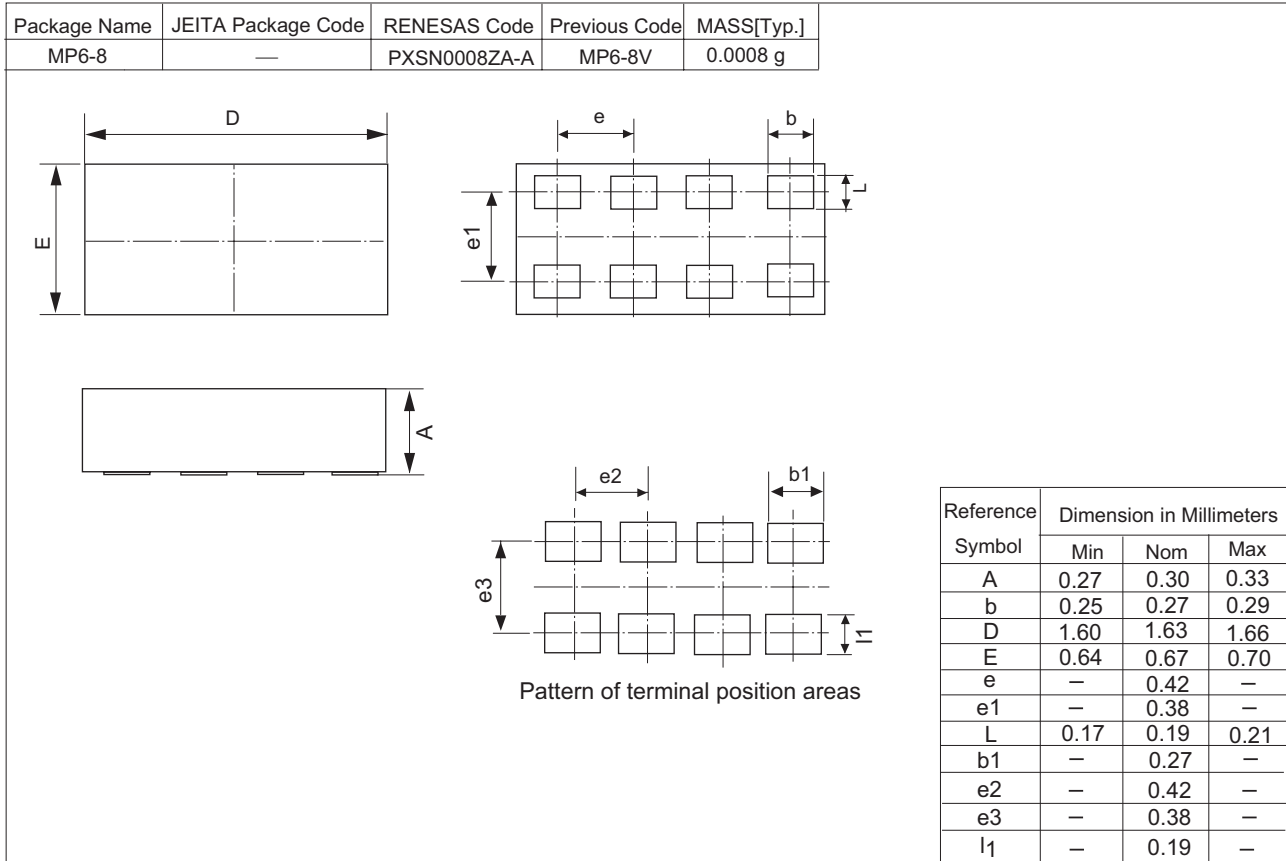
| Package Name | JEITA Package Code | RENESAS Code | Previous Code | MASS[Typ.] |
|---|---|---|---|---|
| MP6-8 | — | PXSN0008ZA-A | MP6-8V | 0.0008 g |

D

E

e

b

L

e1

A

e2

b1

e3

l1

Pattern of terminal position areas

| Reference Symbol | Dimension in Millimeters Min | Nom | Max |
|---|---|---|---|
| A | 0.27 | 0.30 | 0.33 |
| b | 0.25 | 0.27 | 0.29 |
| D | 1.60 | 1.63 | 1.66 |
| E | 0.64 | 0.67 | 0.70 |
| e | – | 0.42 | – |
| e1 | – | 0.38 | – |
| L | 0.17 | 0.19 | 0.21 |
| b1 | – | 0.27 | – |
| e2 | – | 0.42 | – |
| e3 | – | 0.38 | – |
| $l_1$ | – | 0.19 | – |